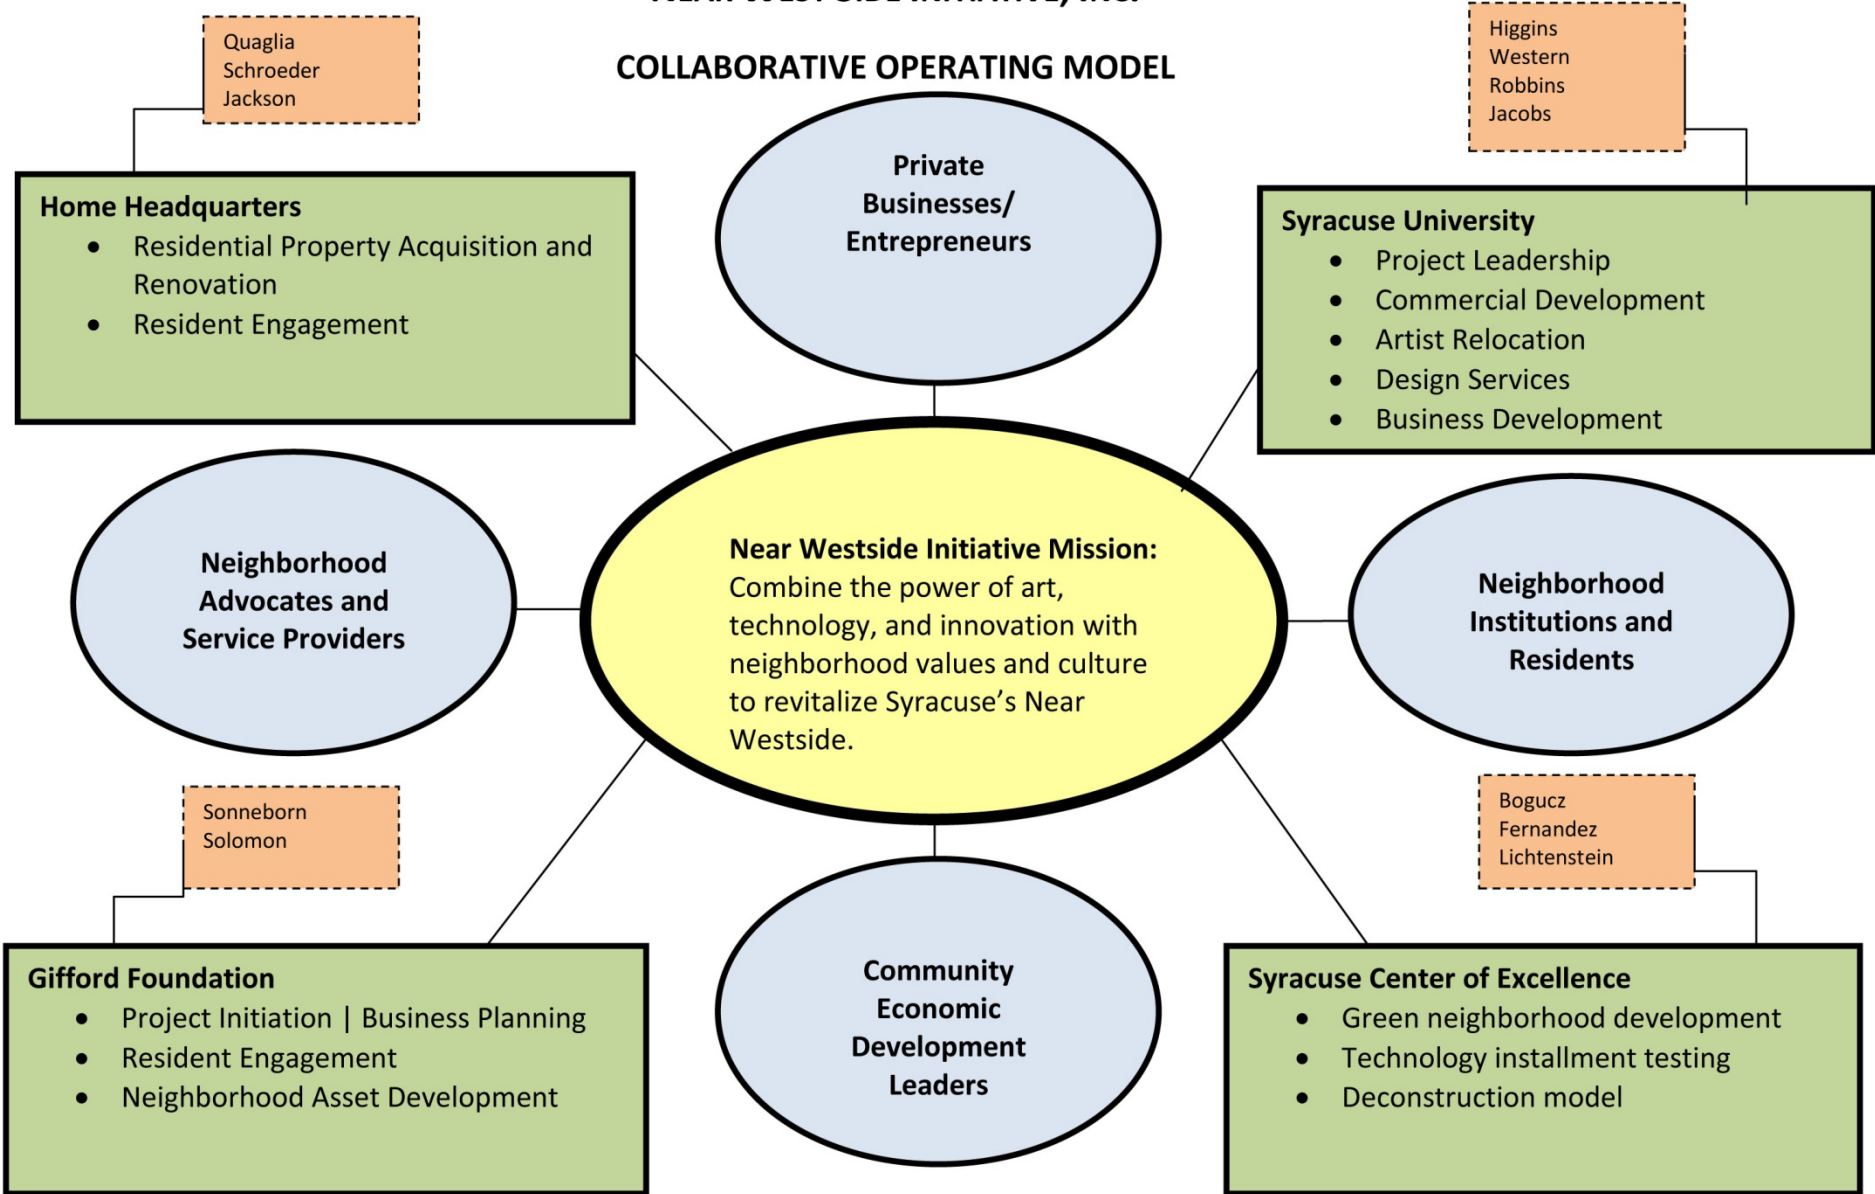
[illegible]

COLLABORATIVE OPERATING MODEL

Quaglia
Schroeder
Jackson

Home Headquarters
- Residential Property Acquisition and Renovation
- Resident Engagement

Private Businesses/ Entrepreneurs

Higgins
Western
Robbins
Jacobs

Syracuse University
- Project Leadership
- Commercial Development
- Artist Relocation
- Design Services
- Business Development

Neighborhood Advocates and Service Providers

Near Westside Initiative Mission: Combine the power of art, technology, and innovation with neighborhood values and culture to revitalize Syracuse's Near Westside.

Neighborhood Institutions and Residents

Sonneborn
Solomon

Bogucz
Fernandez
Lichtenstein

Gifford Foundation
- Project Initiation | Business Planning
- Resident Engagement
- Neighborhood Asset Development

Community Economic Development Leaders

Syracuse Center of Excellence
- Green neighborhood development
- Technology installment testing
- Deconstruction model